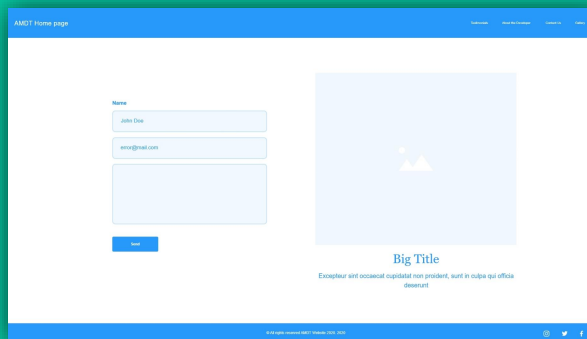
AMDT Home page

Testimonials About the Developer Contact Us Gallery

Name

John Doe

error@mail.com

Send

Big Title

Excepteur sint occaecat cupidatat non proident, sunt in culpa qui officia deserunt

© All rights reserved AMDT Website | 2019 - 2020